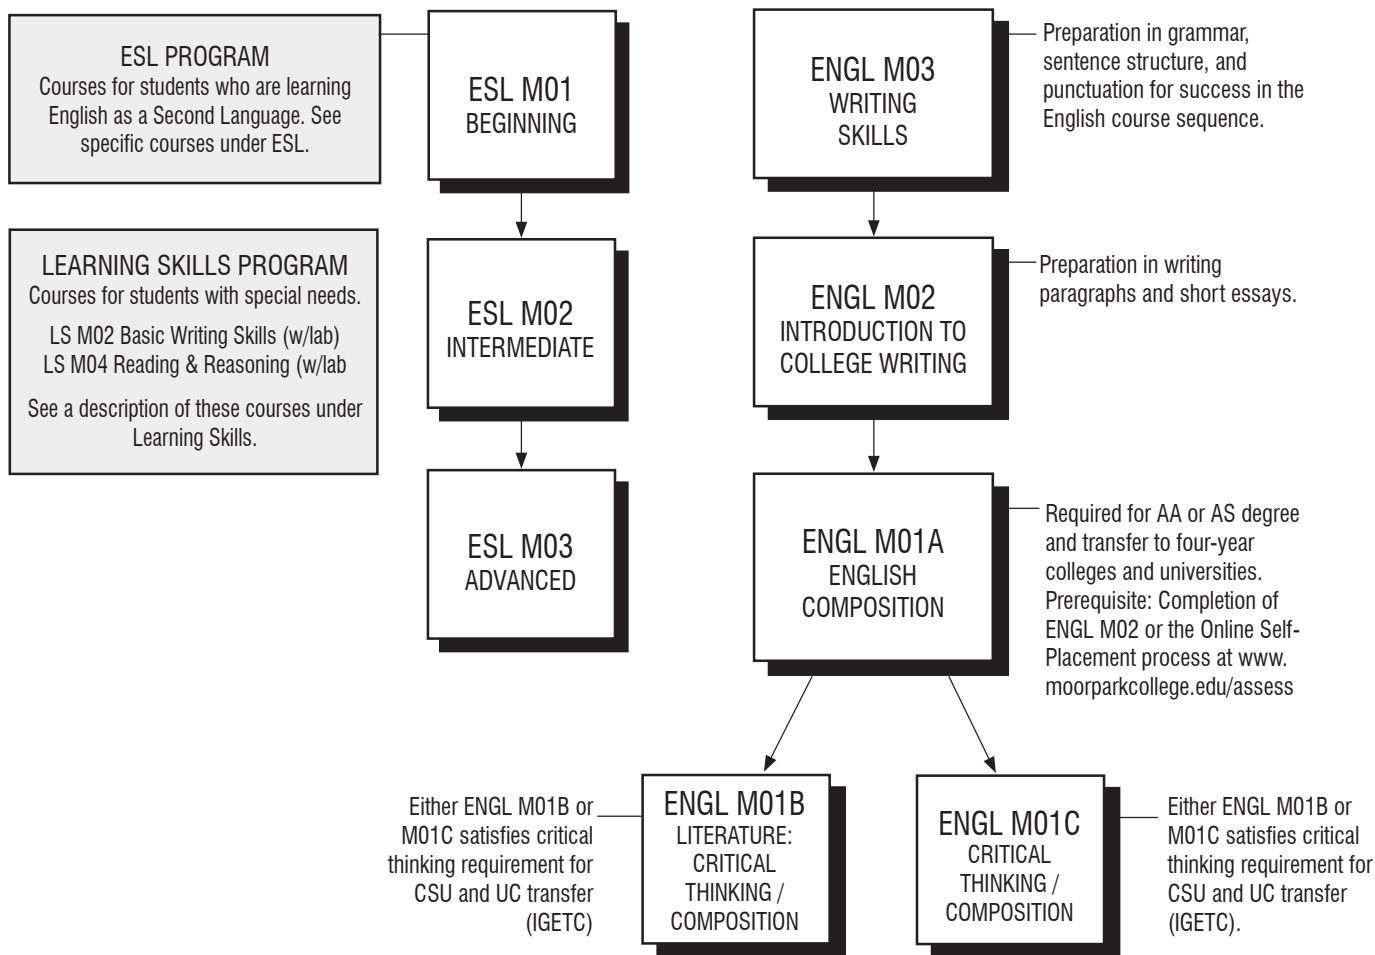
ESL PROGRAM
Courses for students who are learning English as a Second Language. See specific courses under ESL.

LEARNING SKILLS PROGRAM
Courses for students with special needs.

LS M02 Basic Writing Skills (w/lab)
LS M04 Reading & Reasoning (w/lab

See a description of these courses under Learning Skills.

ESL M01
BEGINNING

ESL M02
INTERMEDIATE

ESL M03
ADVANCED

ENGL M03
WRITING SKILLS

Preparation in grammar, sentence structure, and punctuation for success in the English course sequence.

ENGL M02
INTRODUCTION TO COLLEGE WRITING

Preparation in writing paragraphs and short essays.

ENGL M01A
ENGLISH COMPOSITION

Required for AA or AS degree and transfer to four-year colleges and universities. Prerequisite: Completion of ENGL M02 or the Online Self-Placement process at www.moorparkcollege.edu/assess

Either ENGL M01B or M01C satisfies critical thinking requirement for CSU and UC transfer (IGETC)

ENGL M01B
LITERATURE: CRITICAL THINKING / COMPOSITION

ENGL M01C
CRITICAL THINKING / COMPOSITION

Either ENGL M01B or M01C satisfies critical thinking requirement for CSU and UC transfer (IGETC).